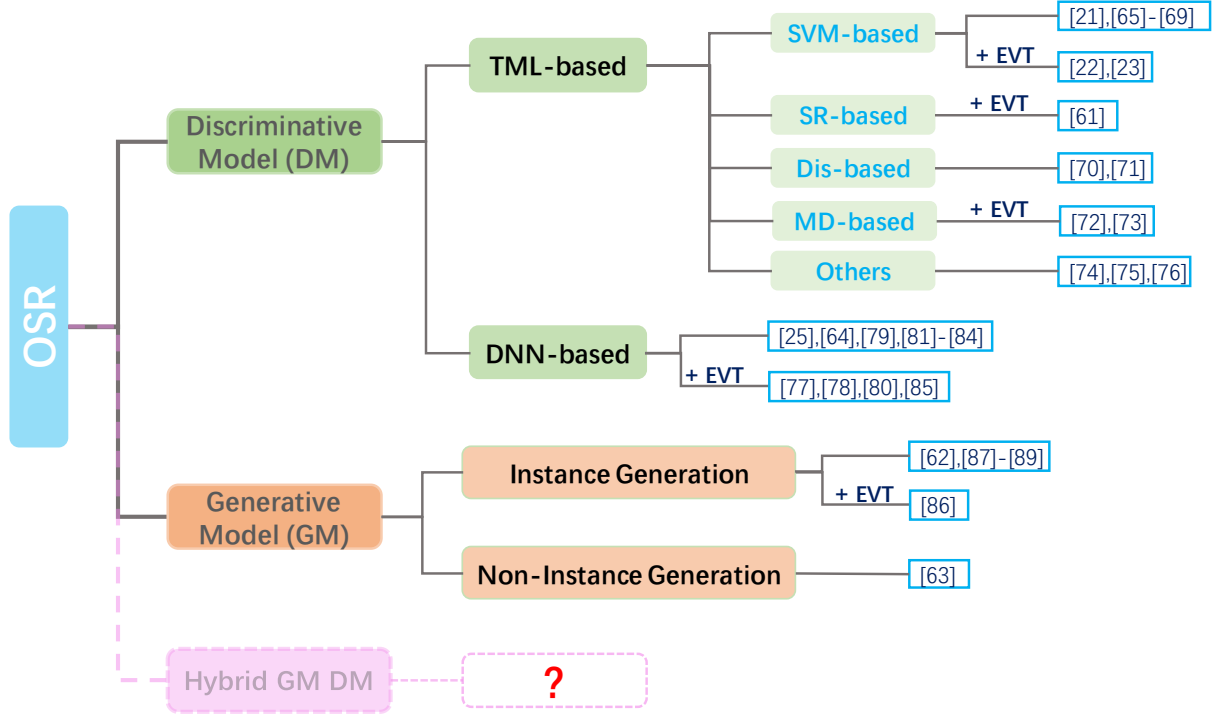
OSR

Discriminative Model (DM)

TML-based

SVM-based

[21],[65]-[69]

+ EVT

[22],[23]

SR-based

+ EVT

[61]

Dis-based

[70],[71]

MD-based

+ EVT

[72],[73]

Others

[74],[75],[76]

DNN-based

[25],[64],[79],[81]-[84]

+ EVT

[77],[78],[80],[85]

Generative Model (GM)

Instance Generation

[62],[87]-[89]

+ EVT

[86]

Non-Instance Generation

[63]

Hybrid GM DM

?